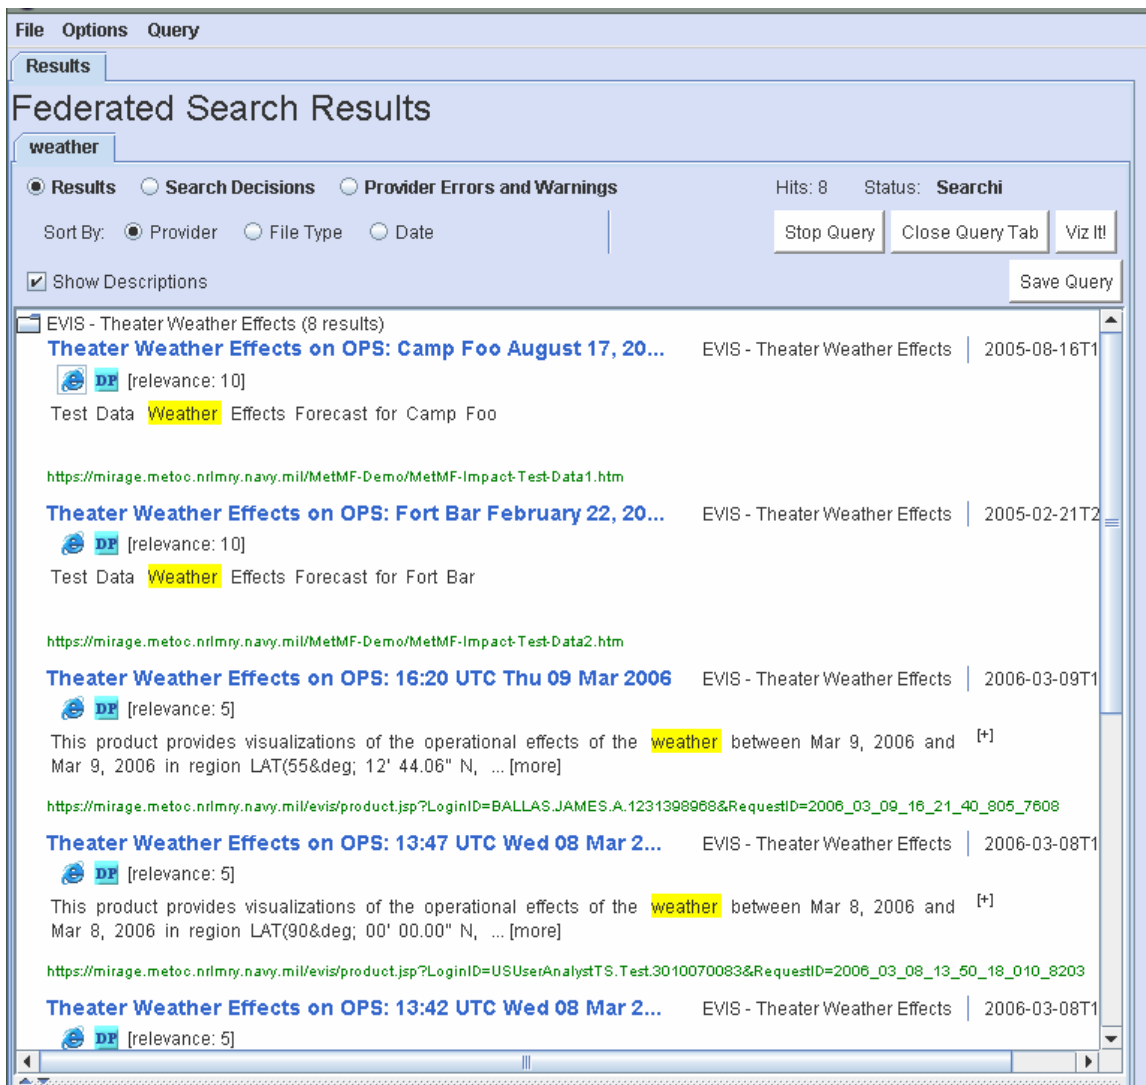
File Options Query

Results

Federated Search Results

weather

Results  Search Decisions  Provider Errors and Warnings

Hits: 8  Status: Searchi

Sort By: Provider  File Type  Date

Stop Query  Close Query Tab  Viz It!

Show Descriptions

Save Query

EVIS - Theater Weather Effects (8 results)

Theater Weather Effects on OPS: Camp Foo August 17, 20...  EVIS - Theater Weather Effects  2005-08-16T1

DP [relevance: 10]

Test Data Weather Effects Forecast for Camp Foo

https://mirage.metoc.nrlmry.navy.mil/MetMF-Demo/MetMF-Impact-Test-Data1.htm

Theater Weather Effects on OPS: Fort Bar February 22, 20...  EVIS - Theater Weather Effects  2005-02-21T2

DP [relevance: 10]

Test Data Weather Effects Forecast for Fort Bar

https://mirage.metoc.nrlmry.navy.mil/MetMF-Demo/MetMF-Impact-Test-Data2.htm

Theater Weather Effects on OPS: 16:20 UTC Thu 09 Mar 2006  EVIS - Theater Weather Effects  2006-03-09T1

DP [relevance: 5]

This product provides visualizations of the operational effects of the weather between Mar 9, 2006 and Mar 9, 2006 in region LAT(55&deg; 12' 44.06" N, ... [more]  [+]

https://mirage.metoc.nrlmry.navy.mil/evis/product.jsp?LoginID=BALLAS.JAMES.A.1231398968&RequestID=2006_03_09_16_21_40_805_7608

Theater Weather Effects on OPS: 13:47 UTC Wed 08 Mar 2...  EVIS - Theater Weather Effects  2006-03-08T1

DP [relevance: 5]

This product provides visualizations of the operational effects of the weather between Mar 8, 2006 and Mar 8, 2006 in region LAT(90&deg; 00' 00.00" N, ... [more]  [+]

https://mirage.metoc.nrlmry.navy.mil/evis/product.jsp?LoginID=USUserAnalystTS.Test.3010070083&RequestID=2006_03_08_13_50_18_010_8203

Theater Weather Effects on OPS: 13:42 UTC Wed 08 Mar 2...  EVIS - Theater Weather Effects  2006-03-08T1

DP [relevance: 5]